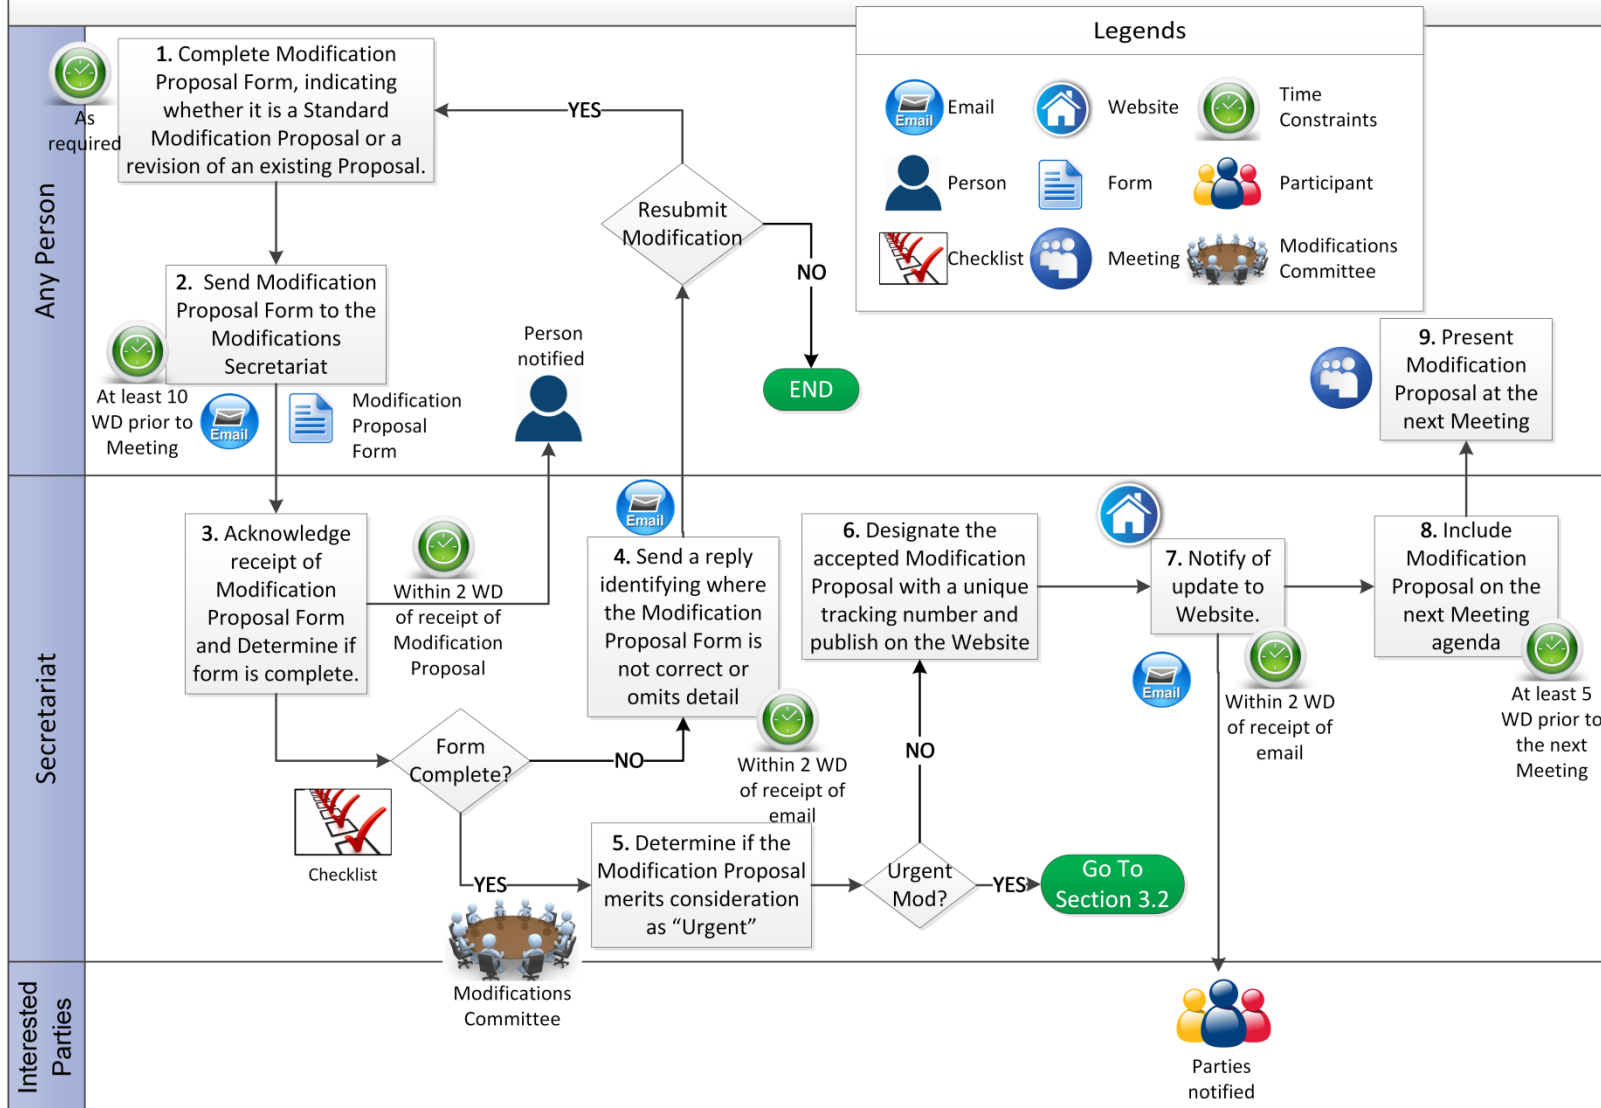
Legends

Email
Email
Website
Time Constraints
Person
Form
Participant
Checklist
Meeting
Modifications Committee

Any Person

As required

1. Complete Modification Proposal Form, indicating whether it is a Standard Modification Proposal or a revision of an existing Proposal.

YES

Resubmit Modification

NO

END

2. Send Modification Proposal Form to the Modifications Secretariat

At least 10 WD prior to Meeting

Email

Modification Proposal Form

Person notified

9. Present Modification Proposal at the next Meeting

Secretariat

3. Acknowledge receipt of Modification Proposal Form and Determine if form is complete.

Within 2 WD of receipt of Modification Proposal

Email

4. Send a reply identifying where the Modification Proposal Form is not correct or omits detail

Within 2 WD of receipt of email

6. Designate the accepted Modification Proposal with a unique tracking number and publish on the Website

7. Notify of update to Website.

Email

Within 2 WD of receipt of email

8. Include Modification Proposal on the next Meeting agenda

At least 5 WD prior to the next Meeting

Form Complete?

NO

Checklist

YES

5. Determine if the Modification Proposal merits consideration as “Urgent”

NO

Urgent Mod?

YES

Go To Section 3.2

Modifications Committee

Interested Parties

Parties notified